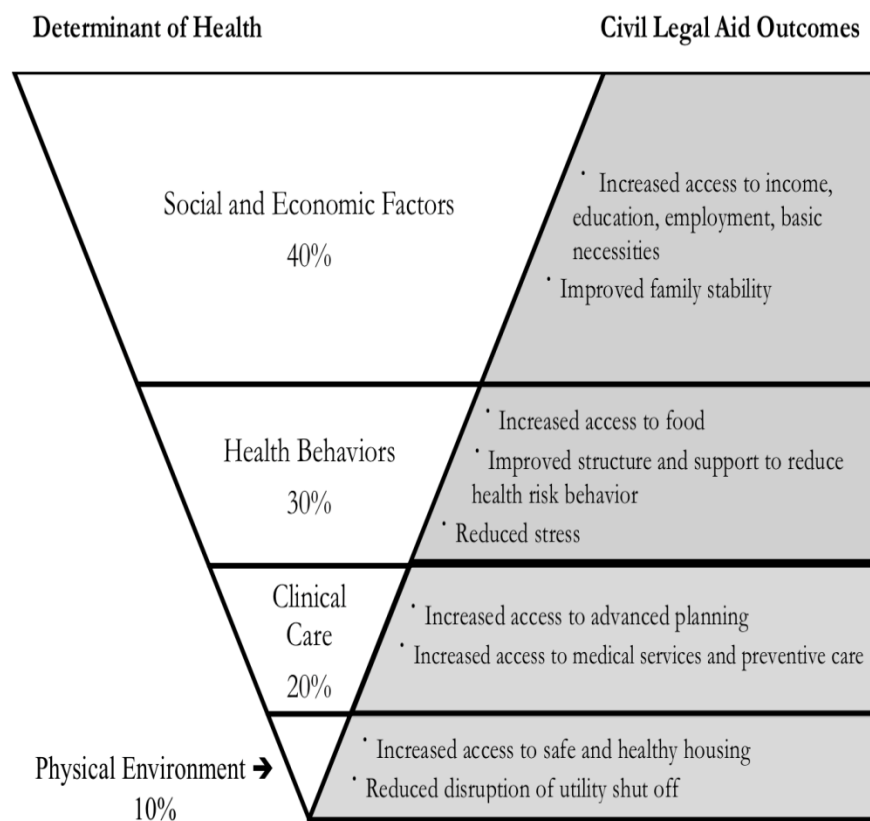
Determinant of Health

Civil Legal Aid Outcomes

Social and Economic Factors
40%

· Increased access to income, education, employment, basic necessities
· Improved family stability

Health Behaviors
30%

· Increased access to food
· Improved structure and support to reduce health risk behavior
· Reduced stress

Clinical Care
20%

· Increased access to advanced planning
· Increased access to medical services and preventive care

Physical Environment ➔
10%

· Increased access to safe and healthy housing
· Reduced disruption of utility shut off